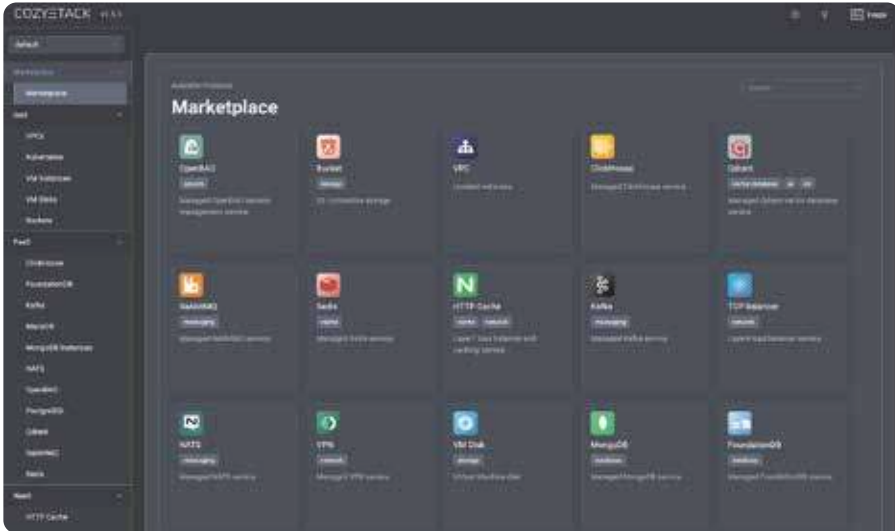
COZYSTACK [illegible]

default

Marketplace

Marketplace

IaaS

VPCs

Kubernetes

VM Instances

VM Disks

Buckets

PaaS

ClickHouse

FoundationDB

Kafka

MariaDB

MongoDB Instances

NATS

OpenBAO

PostgreSQL

Qdrant

RabbitMQ

Redis

NaaS

HTTP Cache

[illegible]

Marketplace

OpenBAO

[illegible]

Bucket

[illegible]

VPC

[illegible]

ClickHouse

Managed ClickHouse service

Qdrant

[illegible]

RabbitMQ

Messaging

Managed RabbitMQ service

Redis

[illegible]

Managed Redis service

HTTP Cache

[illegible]

Kafka

Messaging

Managed Kafka service

TCP Balancer

Network

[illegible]

NATS

Messaging

Managed NATS service

VPN

Network

Managed VPN service

VM Disk

Storage

Virtual Machine disk

MongoDB

Database

Managed MongoDB service

FoundationDB

Database

Managed FoundationDB service